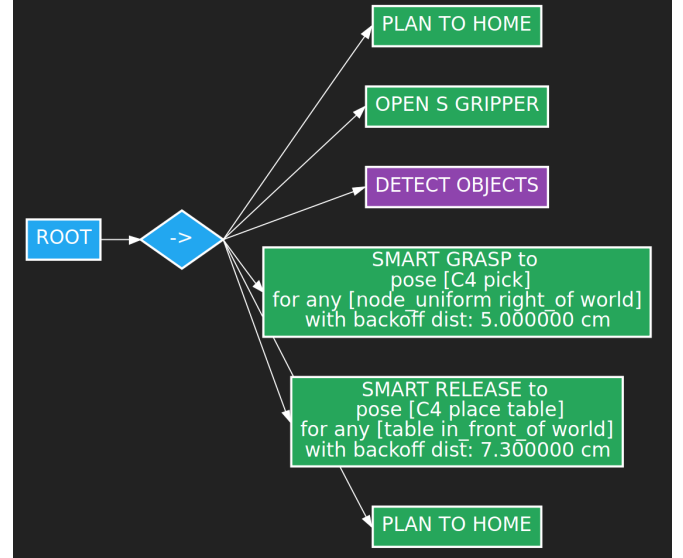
PLAN TO HOME

OPEN S GRIPPER

DETECT OBJECTS

ROOT

->

SMART GRASP to
pose [C4 pick]
for any [node_uniform right_of world]
with backoff dist: 5.000000 cm

SMART RELEASE to
pose [C4 place table]
for any [table in_front_of world]
with backoff dist: 7.300000 cm

PLAN TO HOME